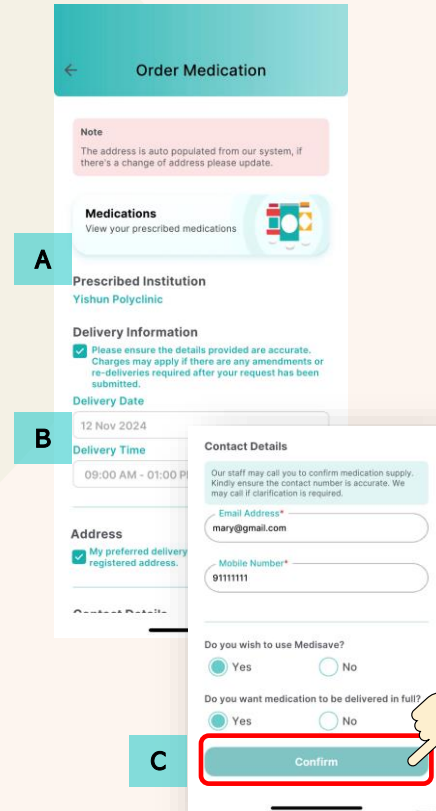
Order Medication

Note
The address is auto populated from our system, if there's a change of address please update.

Medications
View your prescribed medications

A

Prescribed Institution
Yishun Polyclinic

Delivery Information
Please ensure the details provided are accurate. Charges may apply if there are any amendments or re-deliveries required after your request has been submitted.

Delivery Date
12 Nov 2024

B

Delivery Time
09:00 AM - 01:00 P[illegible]

Address
My preferred delivery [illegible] registered address.

Contact Details

Contact Details
Our staff may call you to confirm medication supply. Kindly ensure the contact number is accurate. We may call if clarification is required.

Email Address*
mary@gmail.com

Mobile Number*
91111111

Do you wish to use Medisave?
Yes
No

Do you want medication to be delivered in full?
Yes
No

C

Confirm